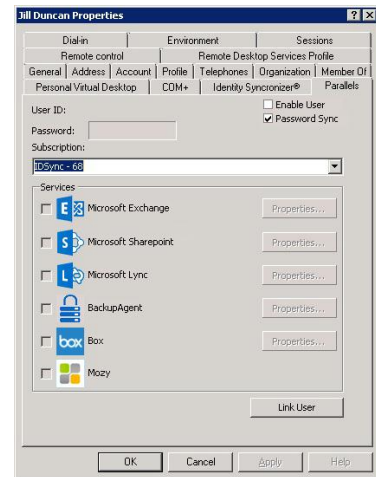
Jill Duncan Properties ? X

Dial-in | Environment | Sessions
Remote control | Remote Desktop Services Profile
General | Address | Account | Profile | Telephones | Organization | Member Of
Personal Virtual Desktop | COM+ | Identity Syncronizer® | Parallels

User ID:
Enable User
Password Sync
Password:
Subscription:
IDSync - 68

Services
Microsoft Exchange Properties...
Microsoft Sharepoint Properties...
Microsoft Lync Properties...
BackupAgent Properties...
box Box Properties...
Mozy

Link User

OK Cancel Apply Help